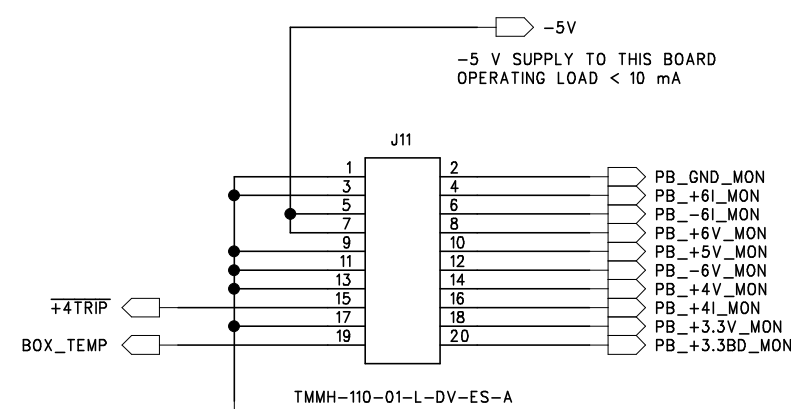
–5V

–5 V SUPPLY TO THIS BOARD
OPERATING LOAD < 10 mA

J11

1
3
5
7
9
11
13
15
17
19

2
4
6
8
10
12
14
16
18
20

PB_GND_MON
PB_+6I_MON
PB_–6I_MON
PB_+6V_MON
PB_+5V_MON
PB_–6V_MON
PB_+4V_MON
PB_+4I_MON
PB_+3.3V_MON
PB_+3.3BD_MON

$\overline{\text{+4TRIP}}$

BOX_TEMP

TMMH–110–01–L–DV–ES–A